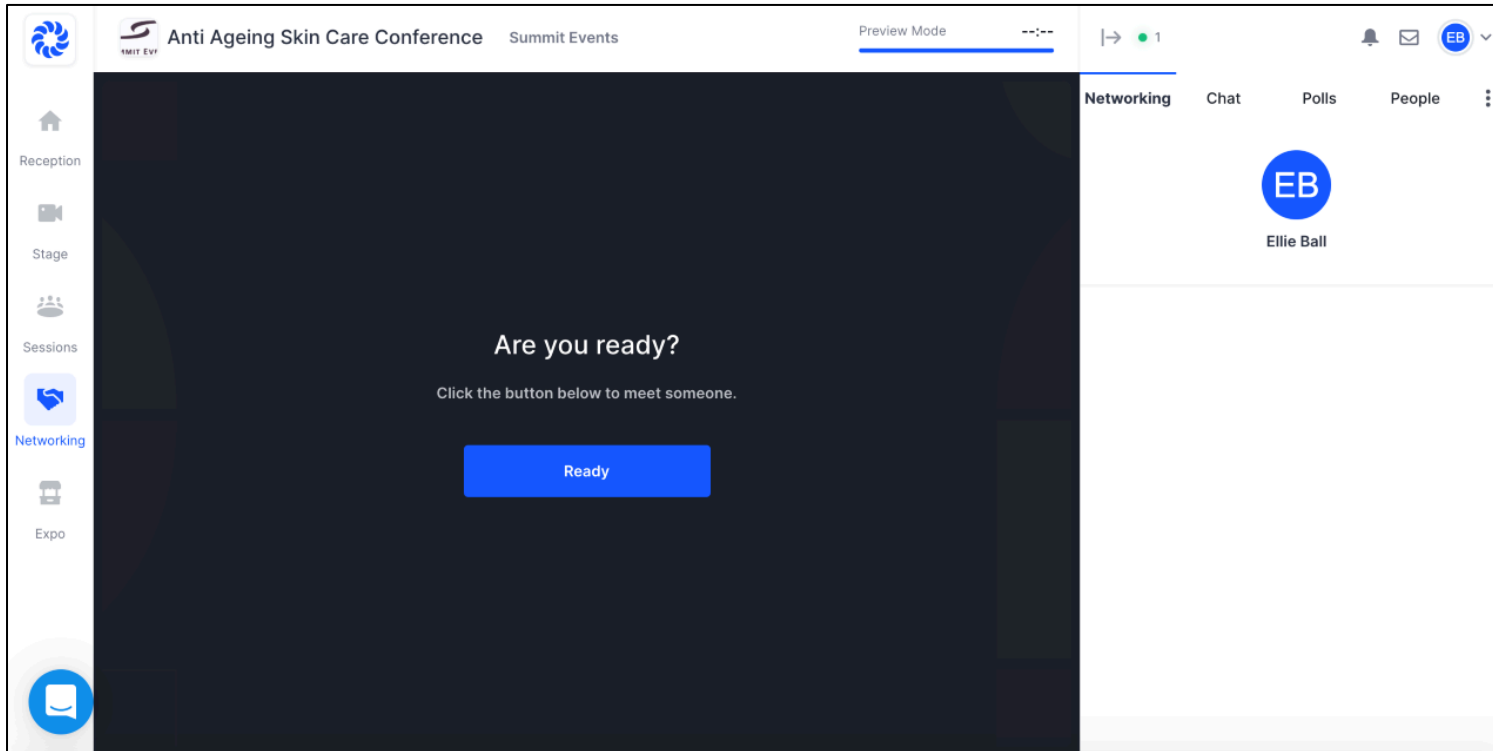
Reception

Stage

Sessions

Networking

Expo

MIT EVE

Anti Ageing Skin Care Conference Summit Events

Preview Mode --:--

1

EB

Networking Chat Polls People

EB

Ellie Ball

Are you ready?

Click the button below to meet someone.

Ready